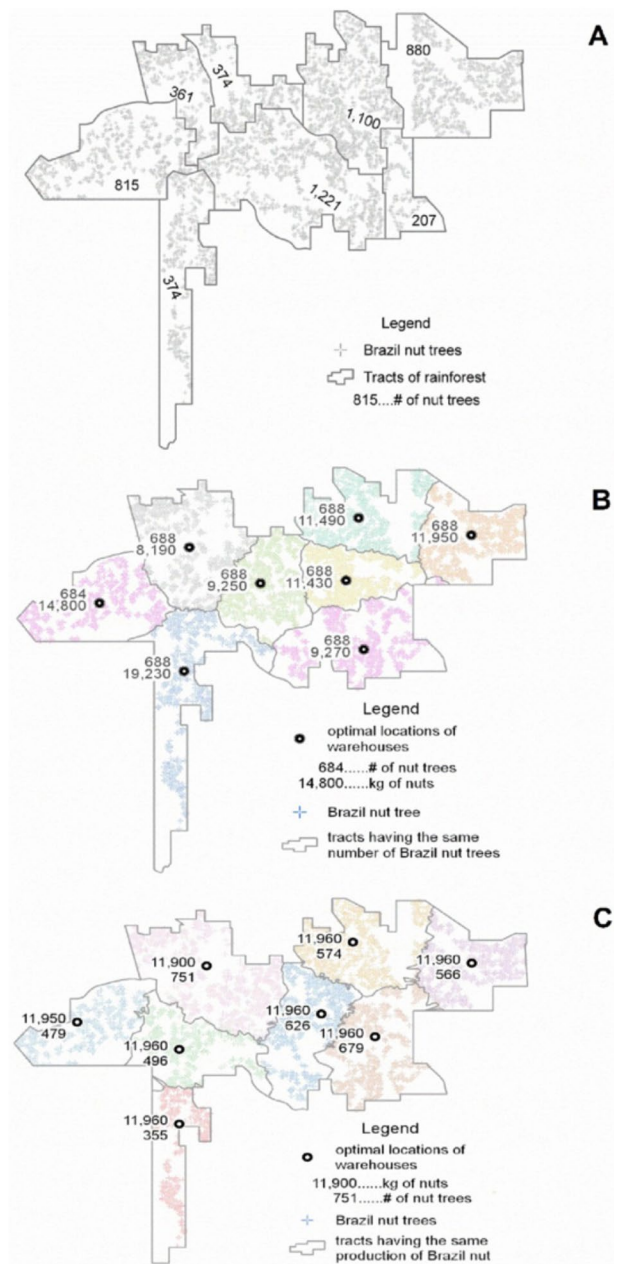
A

880

374

361

1,100

815

1,221

207

374

Legend

Brazil nut trees

Tracts of rainforest

815....# of nut trees

B

688
11,490

688
11,950

688
8,190

688
9,250

688
11,430

684
14,800

688
9,270

688
19,230

Legend

optimal locations of warehouses

684......# of nut trees
14,800......kg of nuts

Brazil nut tree

tracts having the same number of Brazil nut trees

C

11,960
574

11,900
751

11,960
566

11,950
479

11,960
626

11,960
679

11,960
496

11,960
355

Legend

optimal locations of warehouses

11,900......kg of nuts
751......# of nut trees

Brazil nut trees

tracts having the same production of Brazil nut